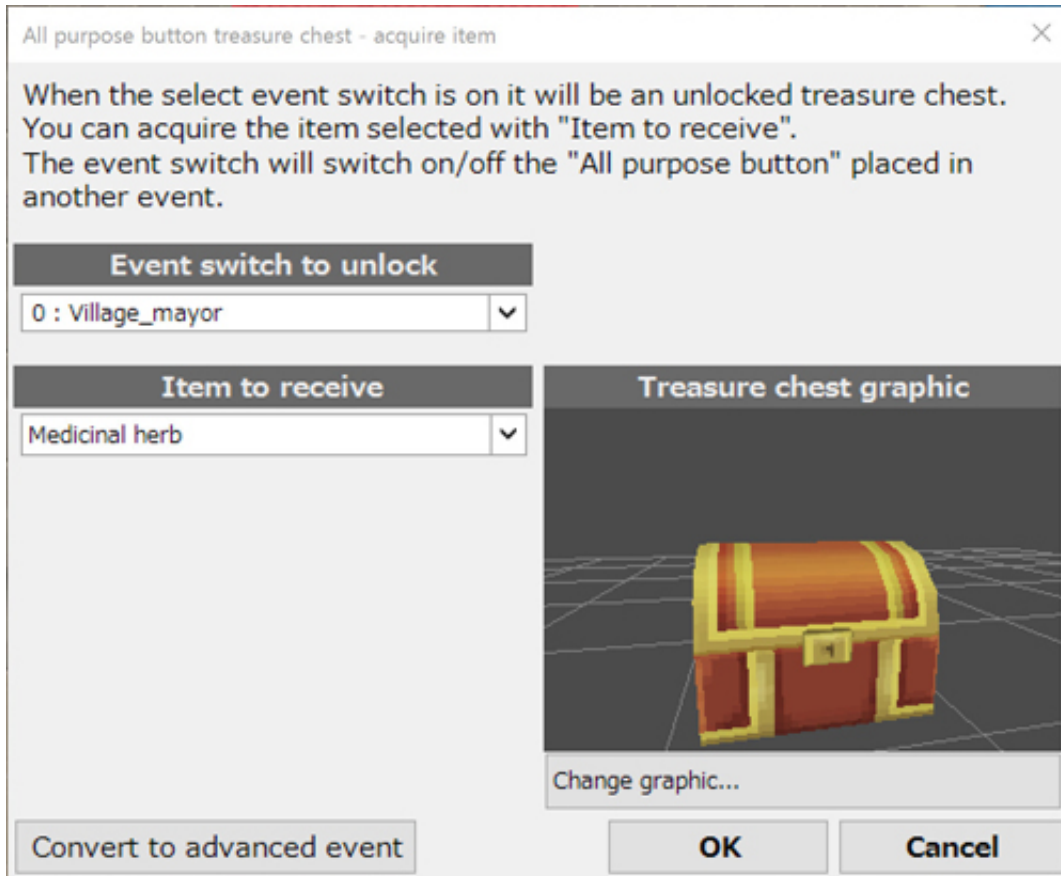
All purpose button treasure chest - acquire item

×

When the select event switch is on it will be an unlocked treasure chest.
You can acquire the item selected with "Item to receive".
The event switch will switch on/off the "All purpose button" placed in another event.

Event switch to unlock

0 : Village_mayor

Item to receive

Medicinal herb

Treasure chest graphic

Change graphic...

Convert to advanced event

OK

Cancel